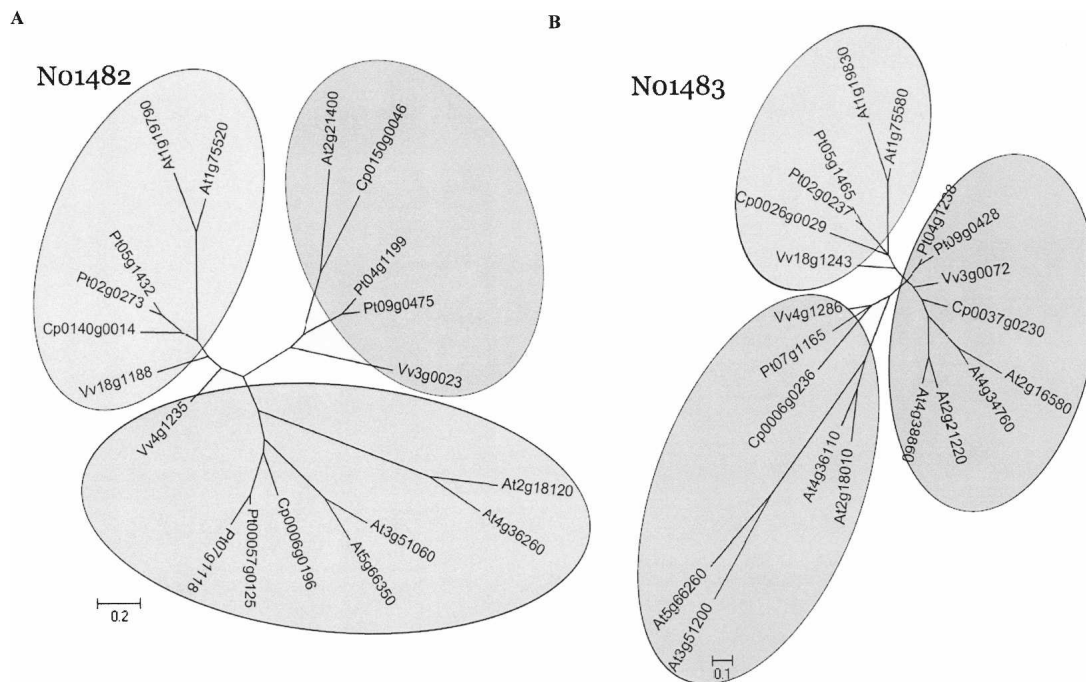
A

N01482

At1g19790
At1g75520
Pt05g1432
Pt02g0273
Cp0140g0014
Vv18g1188
At2g21400
Cp0150g0046
Pt04g1199
Pt09g0475
Vv3g0023
Vv4g1235
Pt07g1118
Pt00057g0125
Cp0006g0196
At5g66350
At3g51060
At4g36260
At2g18120

0.2

B

N01483

At1g19830
At1g75580
Pt05g1465
Pt02g0237
Cp0026g0029
Vv18g1243
Pt04g1238
Pt09g0428
Vv3g0072
Cp0037g0230
At2g16580
At4g34760
At2g21220
At4g38860
Vv4g1286
Pt07g1165
Cp0006g0236
At4g36110
At2g18010
At5g66260
At3g51200

0.1